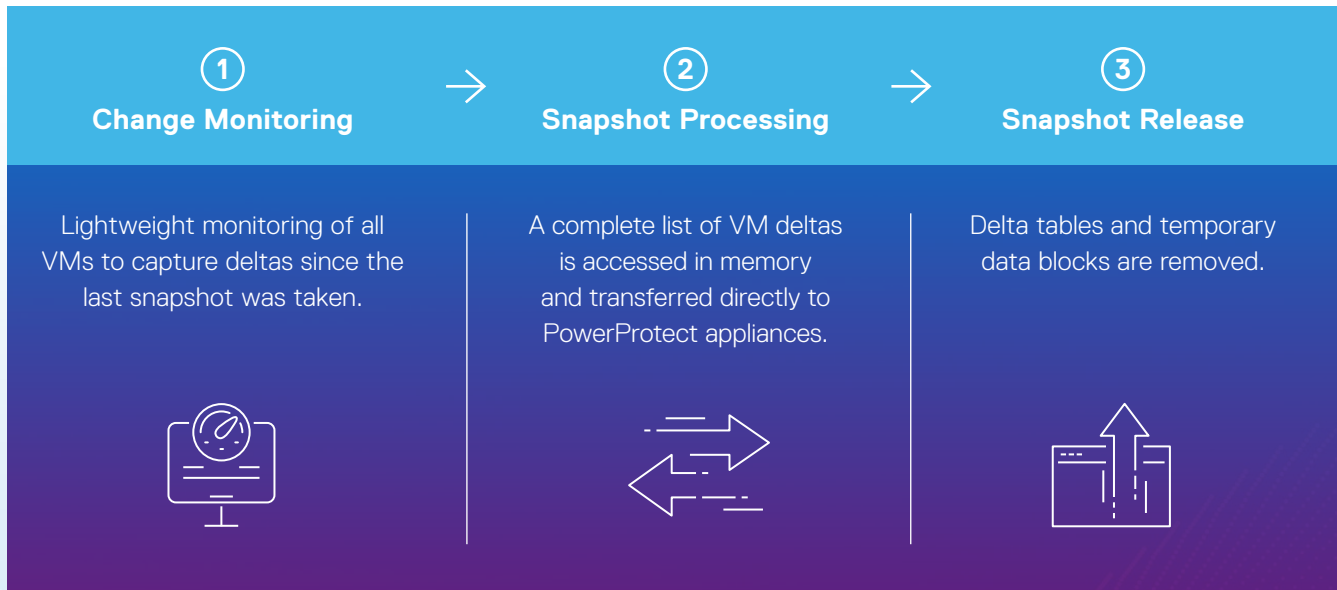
1
Change Monitoring

2
Snapshot Processing

3
Snapshot Release

Lightweight monitoring of all VMs to capture deltas since the last snapshot was taken.

A complete list of VM deltas is accessed in memory and transferred directly to PowerProtect appliances.

Delta tables and temporary data blocks are removed.